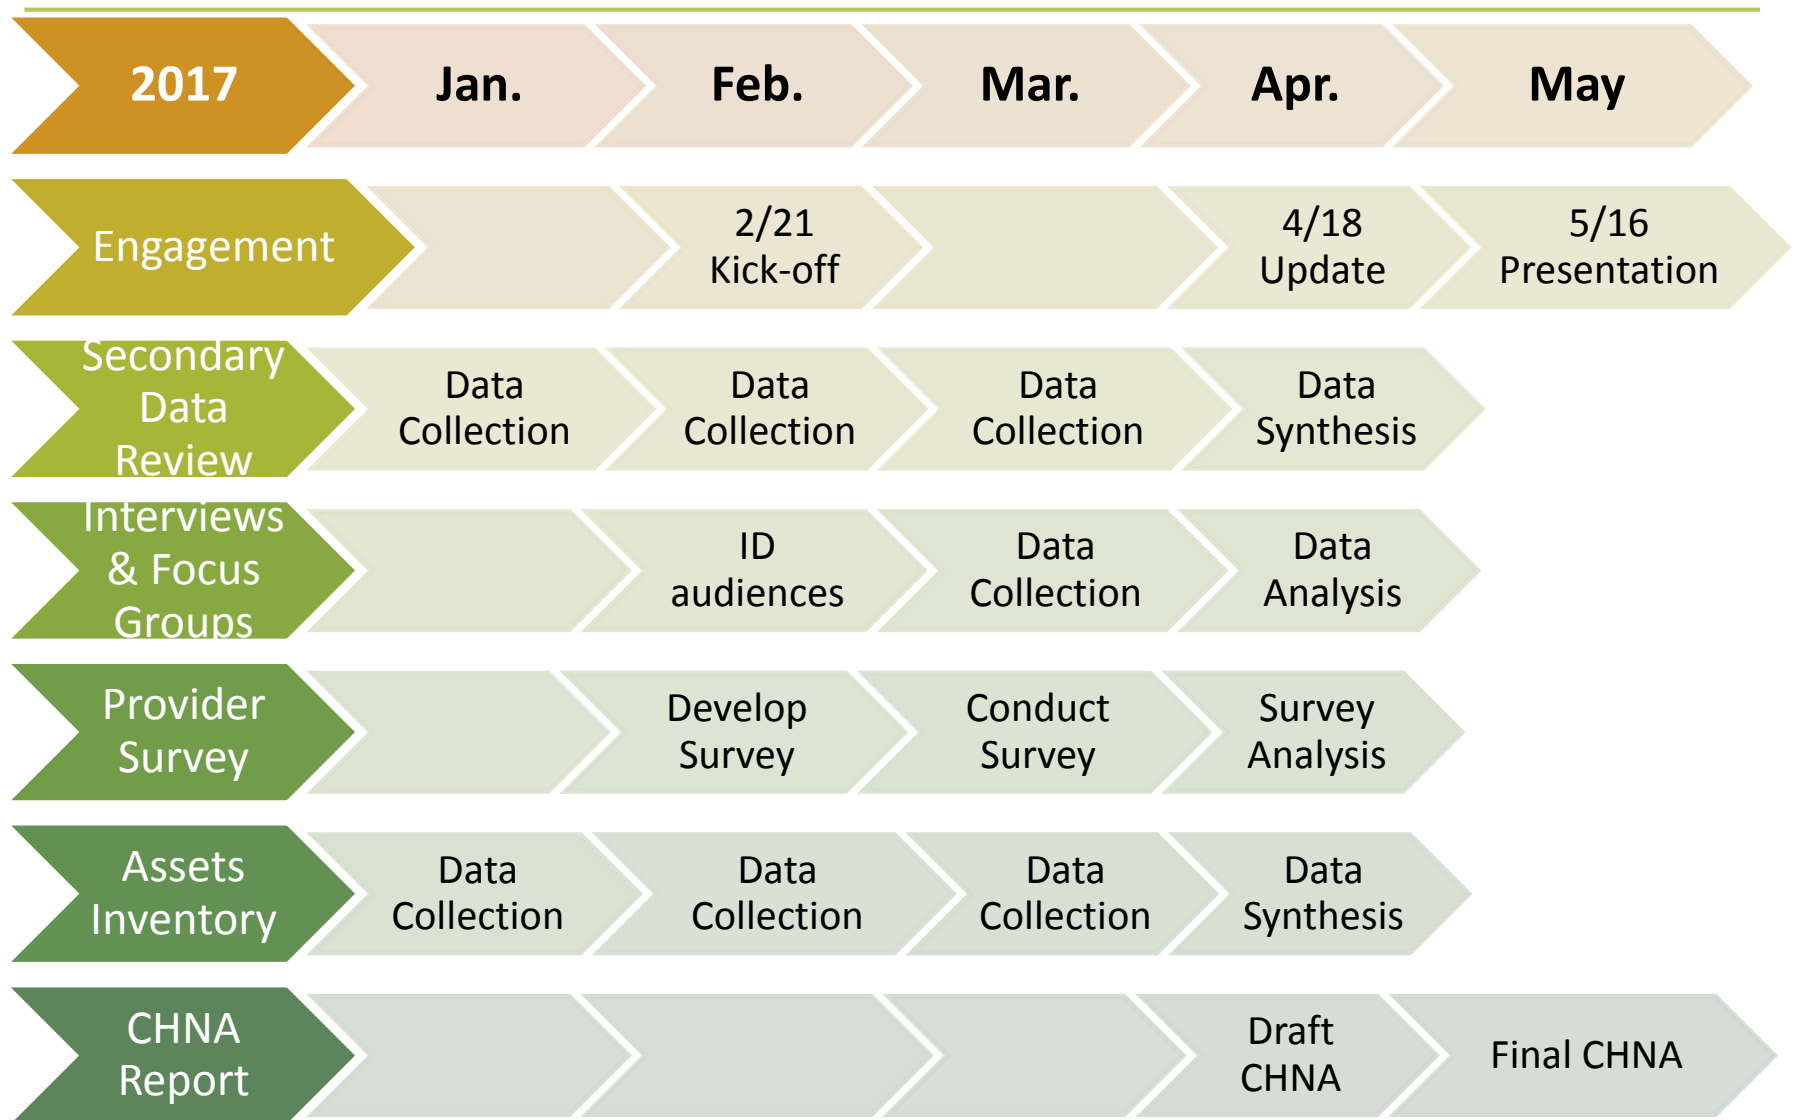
| 2017 | Jan. | Feb. | Mar. | Apr. | May |
|---|---|---|---|---|---|
| Engagement | | 2/21 Kick-off | | 4/18 Update | 5/16 Presentation |
| Secondary Data Review | Data Collection | Data Collection | Data Collection | Data Synthesis | |
| Interviews & Focus Groups | | ID audiences | Data Collection | Data Analysis | |
| Provider Survey | | Develop Survey | Conduct Survey | Survey Analysis | |
| Assets Inventory | Data Collection | Data Collection | Data Collection | Data Synthesis | |
| CHNA Report | | | | Draft CHNA | Final CHNA |